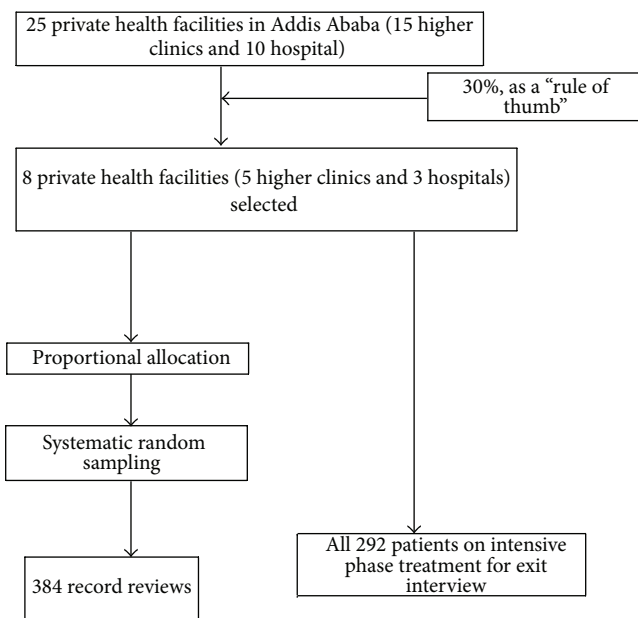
25 private health facilities in Addis Ababa (15 higher clinics and 10 hospital)

30%, as a "rule of thumb"

8 private health facilities (5 higher clinics and 3 hospitals) selected

Proportional allocation

Systematic random sampling

384 record reviews

All 292 patients on intensive phase treatment for exit interview